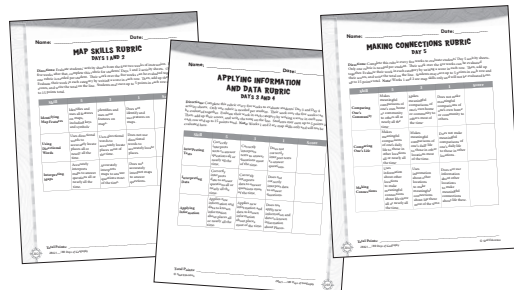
Name: Date:

MAP SKILLS RUBRIC
DAYS 1 AND 2

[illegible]

| Skill | | | |
|---|---|---|---|
| Identifying Map Features | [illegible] | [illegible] | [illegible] |
| Using Directional Words | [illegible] | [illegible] | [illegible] |
| Interpreting Maps | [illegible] | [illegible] | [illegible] |

Total Points:

Name: Date:

APPLYING INFORMATION AND DATA RUBRIC
DAYS 3 AND 4

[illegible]

| Skill | | | |
|---|---|---|---|
| Interpreting Maps | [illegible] | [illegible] | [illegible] |
| Interpreting Data | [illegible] | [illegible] | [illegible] |
| Applying Information | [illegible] | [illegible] | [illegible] |

Total Points:

Name: Date:

MAKING CONNECTIONS RUBRIC
DAY 5

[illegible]

| Skill | | | |
|---|---|---|---|
| Comparing One's Community | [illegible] | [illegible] | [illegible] |
| Comparing One's Life | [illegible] | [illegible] | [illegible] |
| Making Connections | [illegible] | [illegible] | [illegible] |

Total Points: